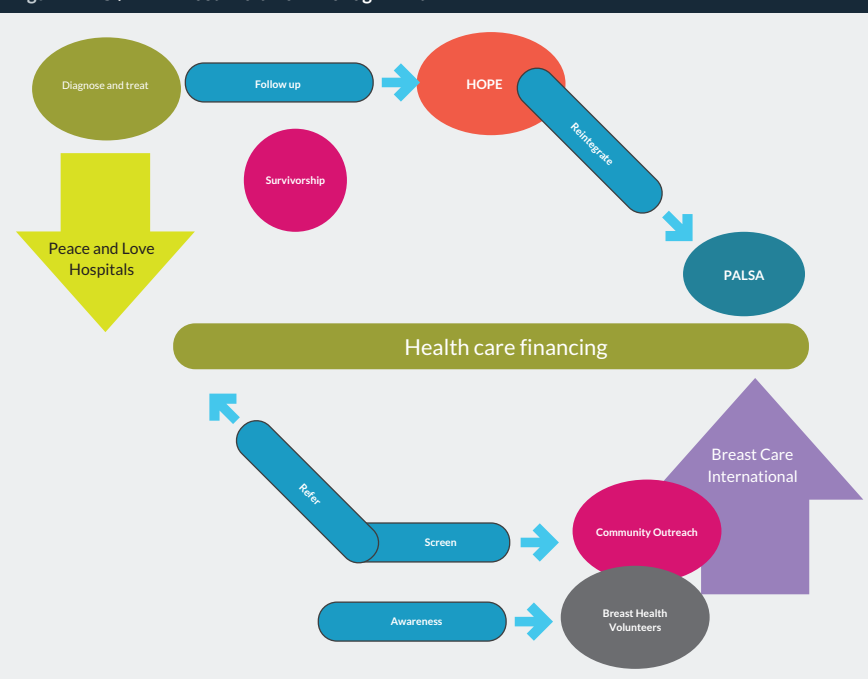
Diagnose and treat

Follow up

HOPE

Reintegrate

Survivorship

Peace and Love Hospitals

PALSA

Health care financing

Breast Care International

Refer

Screen

Community Outreach

Awareness

Breast Health Volunteers